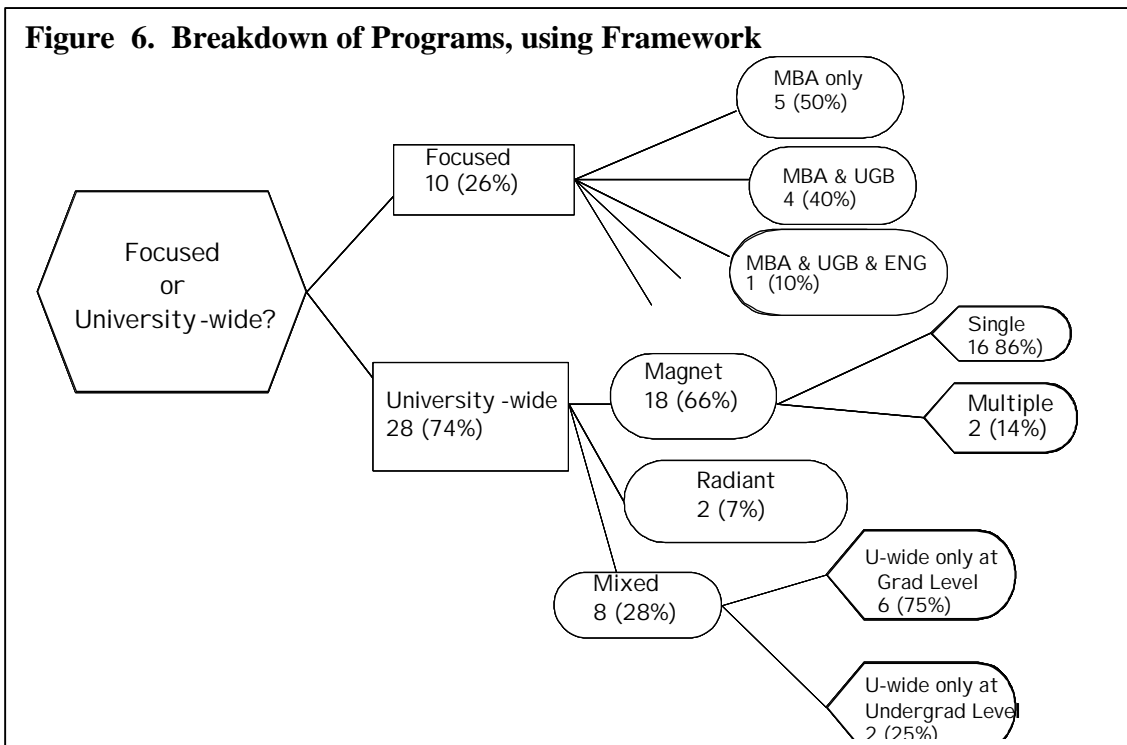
**Figure 6. Breakdown of Programs, using Framework**

Focused or University-wide?

Focused 10 (26%)

MBA only 5 (50%)

MBA & UGB 4 (40%)

MBA & UGB & ENG 1 (10%)

University -wide 28 (74%)

Magnet 18 (66%)

Single 16 86%)

Multiple 2 (14%)

Radiant 2 (7%)

Mixed 8 (28%)

U-wide only at Grad Level 6 (75%)

U-wide only at Undergrad Level 2 (25%)